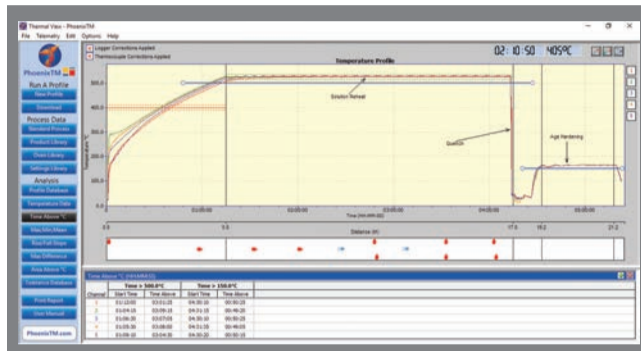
Thermal Vacs - PhoenixTM
File Telemetry Edit Options Help
Logger Corrections Applied
Thermocouple Corrections Applied
02:10:50 405°C
Temperature Profile
PhoenixTM
Run A Profile
New Profile
Download
Process Data
Standard Process
Product Library
Oven Library
Settings Library
Analysis
Profile Database
Temperature Data
Time Above °C
Max/Min/Mean
Rise/Fall Slope
Max Difference
Area Above °C
Tolerance Database
Print Report
User Manual
PhoenixTM.com
Solution Reheat
Quench
Age Hardening
500.0
400.0
300.0
200.0
100.0
0.0
Temperature °C
01:00:00
02:00:00
03:00:00
04:00:00
Time (HH:MM:SS)
0.0
5.0
17.0
19.2
21.2
Distance (m)
Time Above °C (HH:MM:SS)

| Channel | Time > 500.0°C Start Time | Time Above | Time > 150.0°C Start Time | Time Above |
|---|---|---|---|---|
| 1 | 01:12:00 | 03:01:20 | 04:30:10 | 00:50:20 |
| 2 | 01:04:10 | 03:08:10 | 04:31:10 | 00:49:20 |
| 3 | 01:06:20 | 03:07:00 | 04:30:10 | 00:50:20 |
| 4 | 01:08:30 | 03:08:00 | 04:31:10 | 00:49:00 |
| 5 | 01:00:10 | 03:04:30 | 04:30:10 | 00:50:20 |